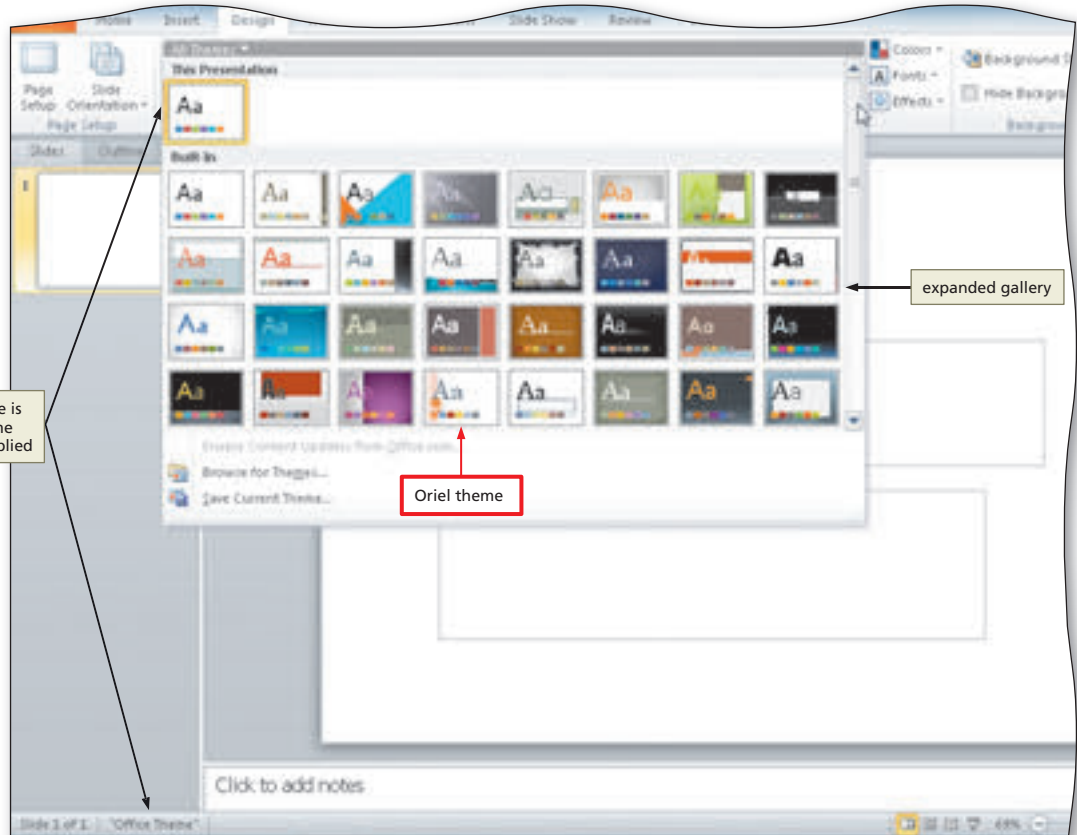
Home Insert Design Slide Show Review

Page Setup Slide Orientation Page Setup

All Themes

This Presentation

Aa

Built-In

Aa Aa Aa Aa Aa Aa Aa Aa Aa Aa Aa Aa Aa Aa Aa Aa Aa Aa Aa Aa Aa Aa Aa Aa Aa Aa

Enable Content Updates from Office.com

Browse for Themes...

Save Current Theme...

Colors Fonts Effects

Background Styles Hide Background Graphics

Background

Slides Outline

1

expanded gallery

e is
he
plied

Oriel theme

Click to add notes

Slide 1 of 1 "Office Theme"

69%